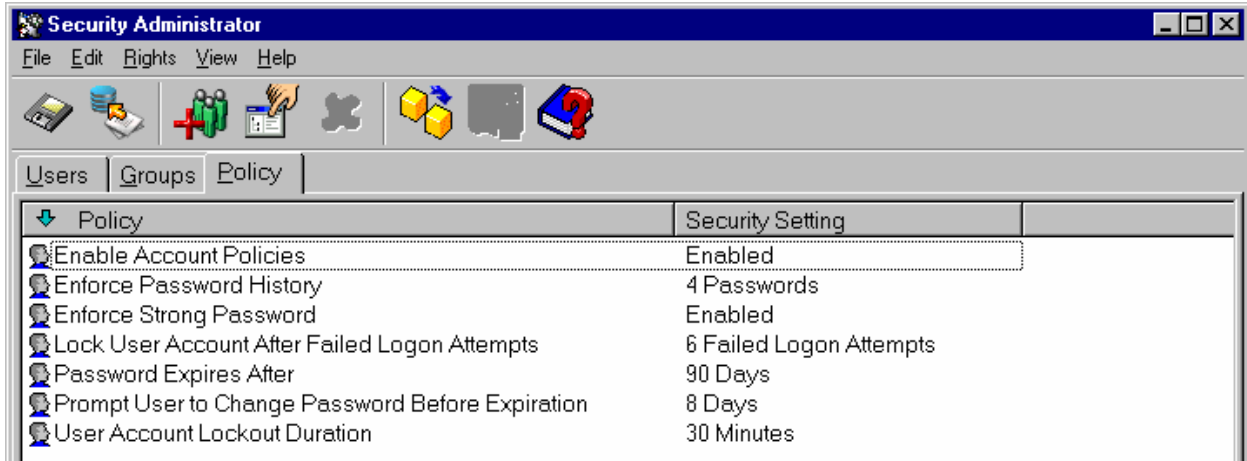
Security Administrator

File Edit Rights View Help

Users Groups Policy

| Policy | Security Setting |
|---|---|
| Enable Account Policies | Enabled |
| Enforce Password History | 4 Passwords |
| Enforce Strong Password | Enabled |
| Lock User Account After Failed Logon Attempts | 6 Failed Logon Attempts |
| Password Expires After | 90 Days |
| Prompt User to Change Password Before Expiration | 8 Days |
| User Account Lockout Duration | 30 Minutes |